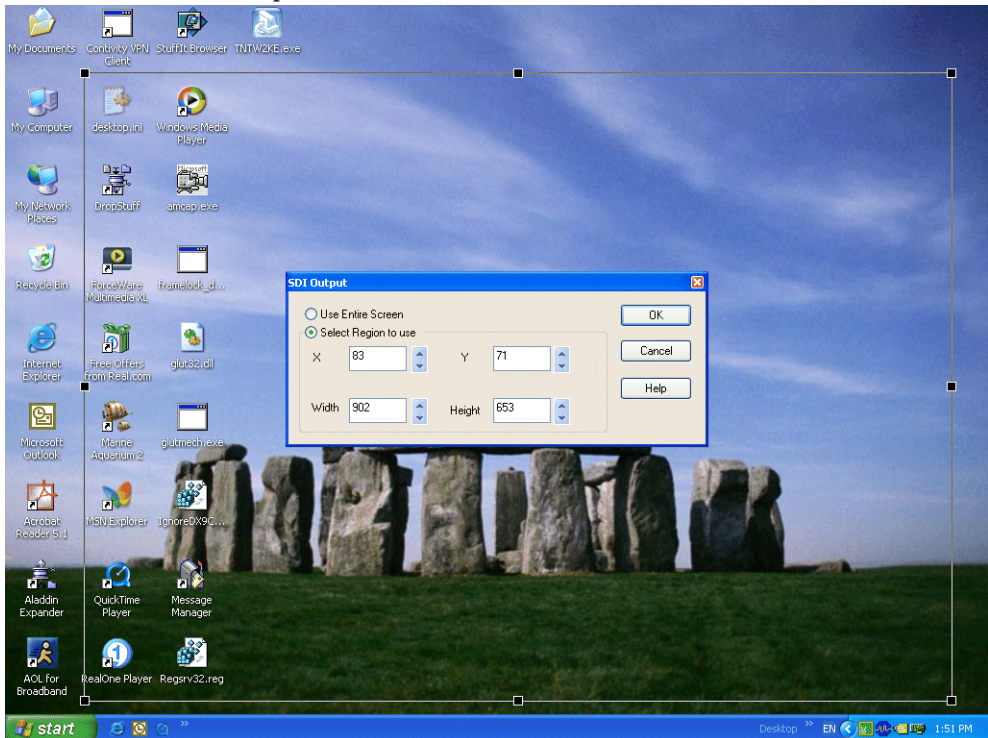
My Documents
Contivity VPN Client
StuffIt Browser
TNTW2KE.exe
My Computer
desktop.ini
Windows Media Player
My Network Places
DropStuff
amcap.exe
Recycle Bin
ForceWare Multimedia XL
framelock_d...
Internet Explorer
Free Offers from Real.com
glut32.dll
Microsoft Outlook
Marine Aquarium 2
glutmech.exe
Acrobat Reader 5.1
MSN Explorer
IgnoreDX9C...
Aladdin Expander
QuickTime Player
Message Manager
AOL for Broadband
RealOne Player
Regsrv32.reg

SDI Output
Use Entire Screen
Select Region to use
X 83
Y 71
Width 902
Height 653
OK
Cancel
Help

start
Desktop
EN
1:51 PM